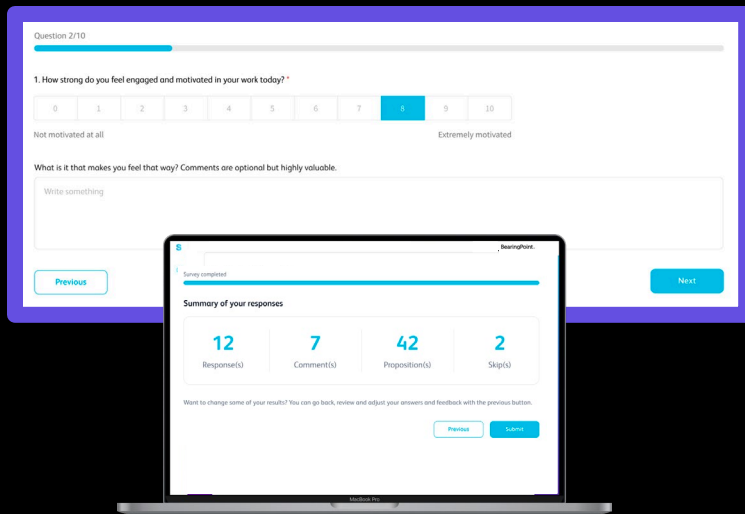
Question 2/10

1. How strong do you feel engaged and motivated in your work today? *

| 0 | 1 | 2 | 3 | 4 | 5 | 6 | 7 | 8 | 9 | 10 |
|---|---|---|---|---|---|---|---|---|---|---|

Not motivated at all

Extremely motivated

What is it that makes you feel that way? Comments are optional but highly valuable.

Write something

Previous

Next

8

BearingPoint.

Survey completed

Summary of your responses

| 12 | 7 | 42 | 2 |
|---|---|---|---|
| Response(s) | Comment(s) | Proposition(s) | Skip(s) |

Want to change some of your results? You can go back, review and adjust your answers and feedback with the previous button.

Previous

Submit

MacBook Pro